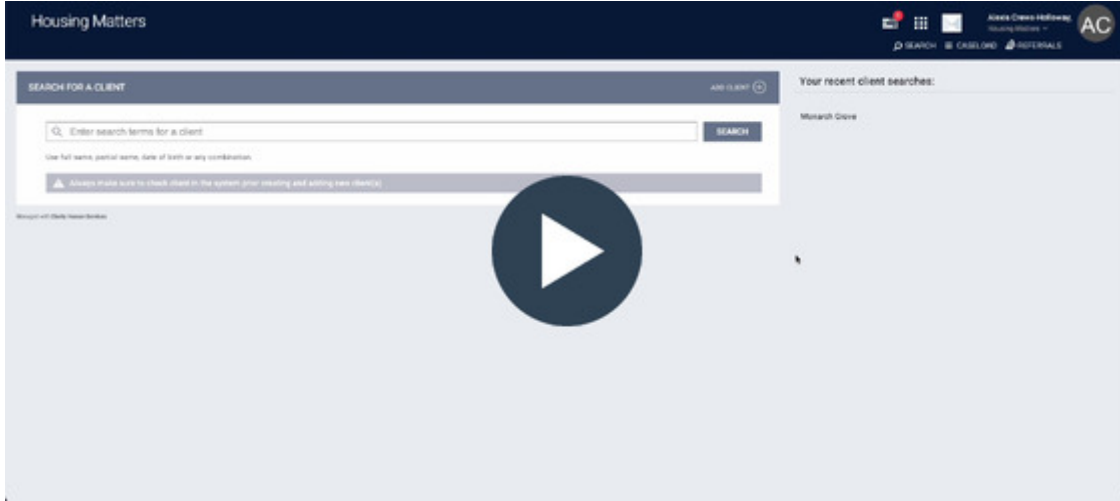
Housing Matters

Alexis Crews-Holloway
Housing Matters

AC

SEARCH CASELOAD REFERRALS

SEARCH FOR A CLIENT

ADD CLIENT

Enter search terms for a client

SEARCH

Use full name, partial name, date of birth or any combination.

Always make sure to check client in the system prior creating and adding new client(s)

Managed with Clarity Human Services

Your recent client searches:

Monarch Grove